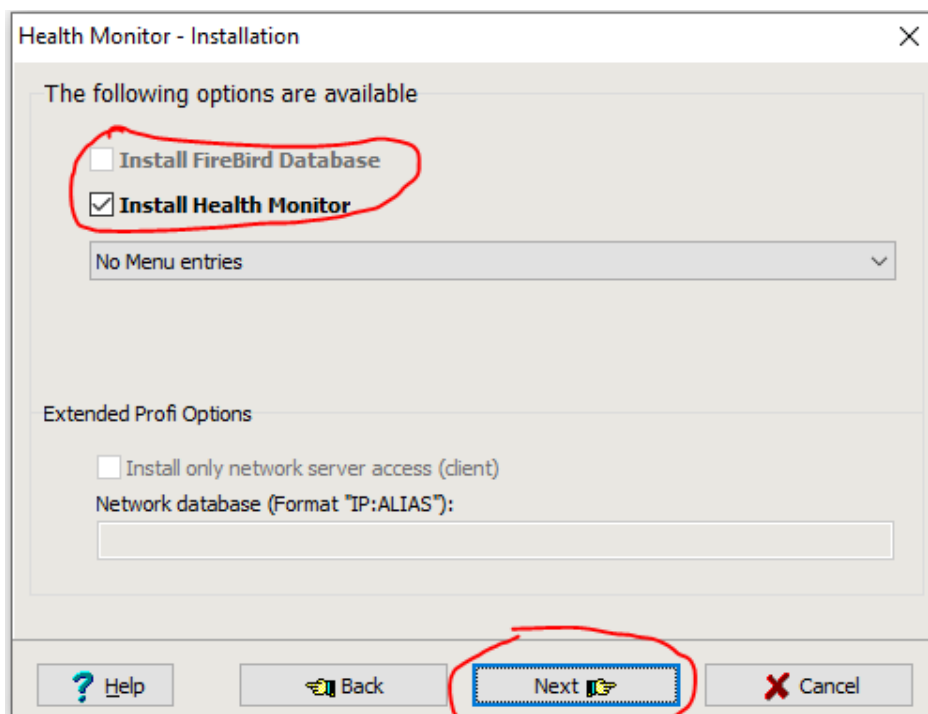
Health Monitor - Installation

The following options are available

Install FireBird Database

Install Health Monitor

No Menu entries

Extended Profi Options

Install only network server access (client)

Network database (Format "IP:ALIAS"):

Help

Back

Next

Cancel